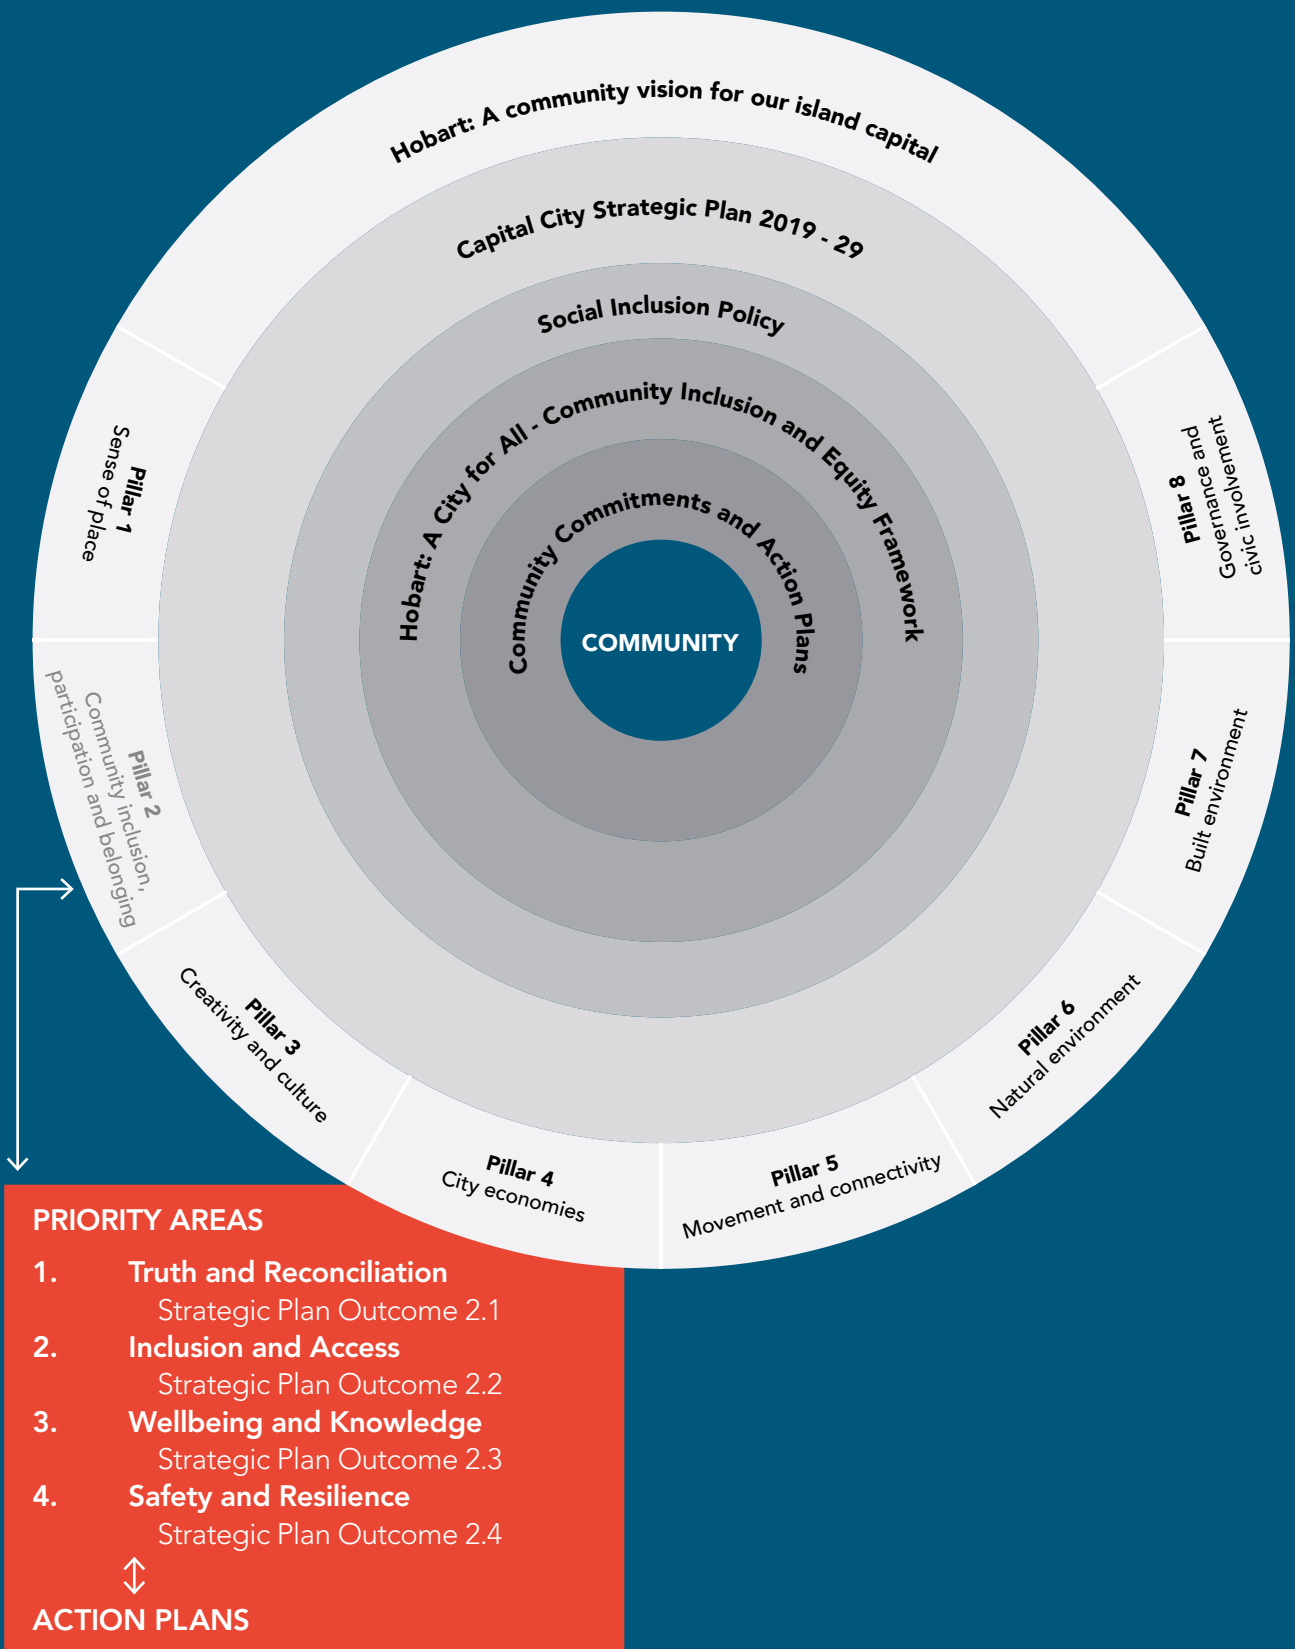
Hobart: A community vision for our island capital

Capital City Strategic Plan 2019 - 29

Social Inclusion Policy

Hobart: A City for All - Community Inclusion and Equity Framework

Community Commitments and Action Plans

COMMUNITY

Pillar 1
Sense of place

Pillar 2
Community inclusion, participation and belonging

Pillar 3
Creativity and culture

Pillar 4
City economies

Pillar 5
Movement and connectivity

Pillar 6
Natural environment

Pillar 7
Built environment

Pillar 8
Governance and civic involvement

PRIORITY AREAS

1. Truth and Reconciliation
Strategic Plan Outcome 2.1

2. Inclusion and Access
Strategic Plan Outcome 2.2

3. Wellbeing and Knowledge
Strategic Plan Outcome 2.3

4. Safety and Resilience
Strategic Plan Outcome 2.4

ACTION PLANS